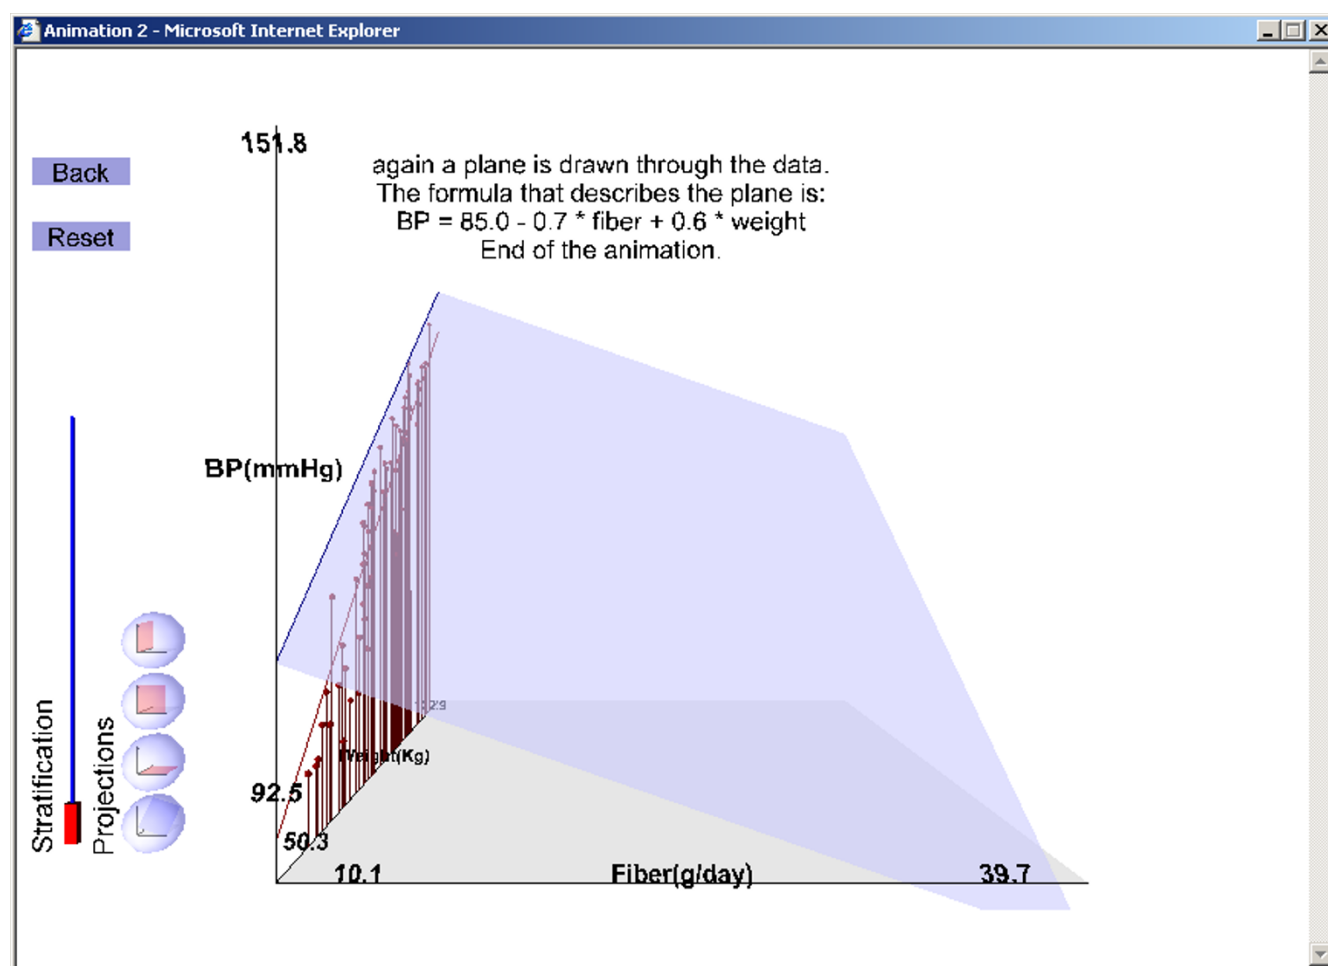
Animation 2 - Microsoft Internet Explorer

Back

Reset

151.8

again a plane is drawn through the data.
The formula that describes the plane is:
BP = 85.0 - 0.7 * fiber + 0.6 * weight
End of the animation.

BP(mmHg)

Stratification

Projections

92.5

50.3

Weight(Kg)

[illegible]

10.1

Fiber(g/day)

39.7